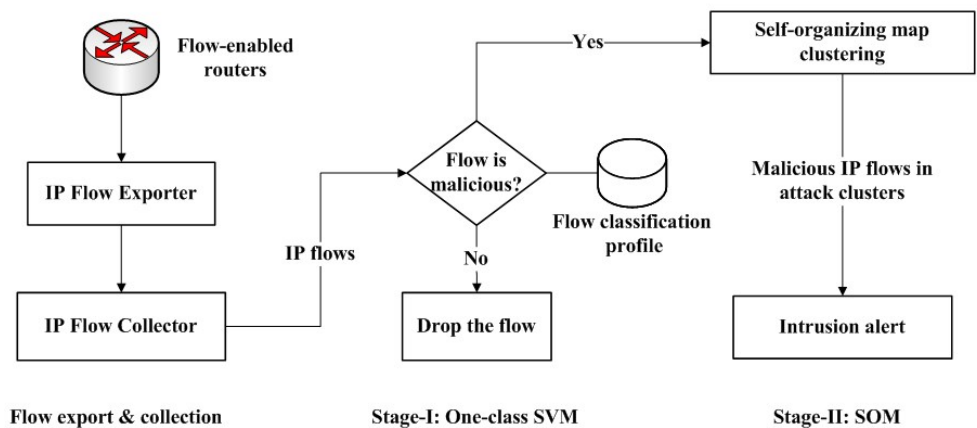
Flow-enabled routers

IP Flow Exporter

IP Flow Collector

IP flows

Yes

Flow is malicious?

Flow classification profile

No

Drop the flow

Self-organizing map clustering

Malicious IP flows in attack clusters

Intrusion alert

Flow export & collection

Stage-I: One-class SVM

Stage-II: SOM